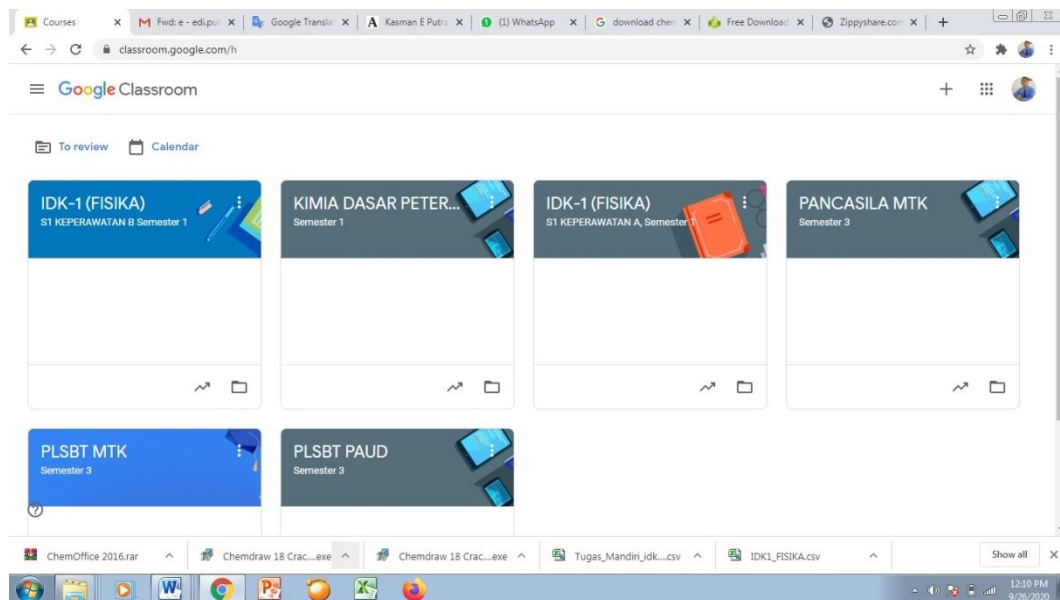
Courses
Fwd: e - edi.put
Google Transla
Kasman E Putra
(1) WhatsApp
download chen
Free Download
Zippyshare.con
classroom.google.com/h

Google Classroom

To review
Calendar

IDK-1 (FISIKA)
S1 KEPERAWATAN B Semester 1

KIMIA DASAR PETER...
Semester 1

IDK-1 (FISIKA)
S1 KEPERAWATAN A, Semester 1

PANCASILA MTK
Semester 3

PLSBT MTK
Semester 3

PLSBT PAUD
Semester 3

ChemOffice 2016.rar
Chemdraw 18 Crac....exe
Chemdraw 18 Crac....exe
Tugas_Mandiri_idk....csv
IDK1_FISIKA.csv
Show all

12:10 PM
9/26/2020